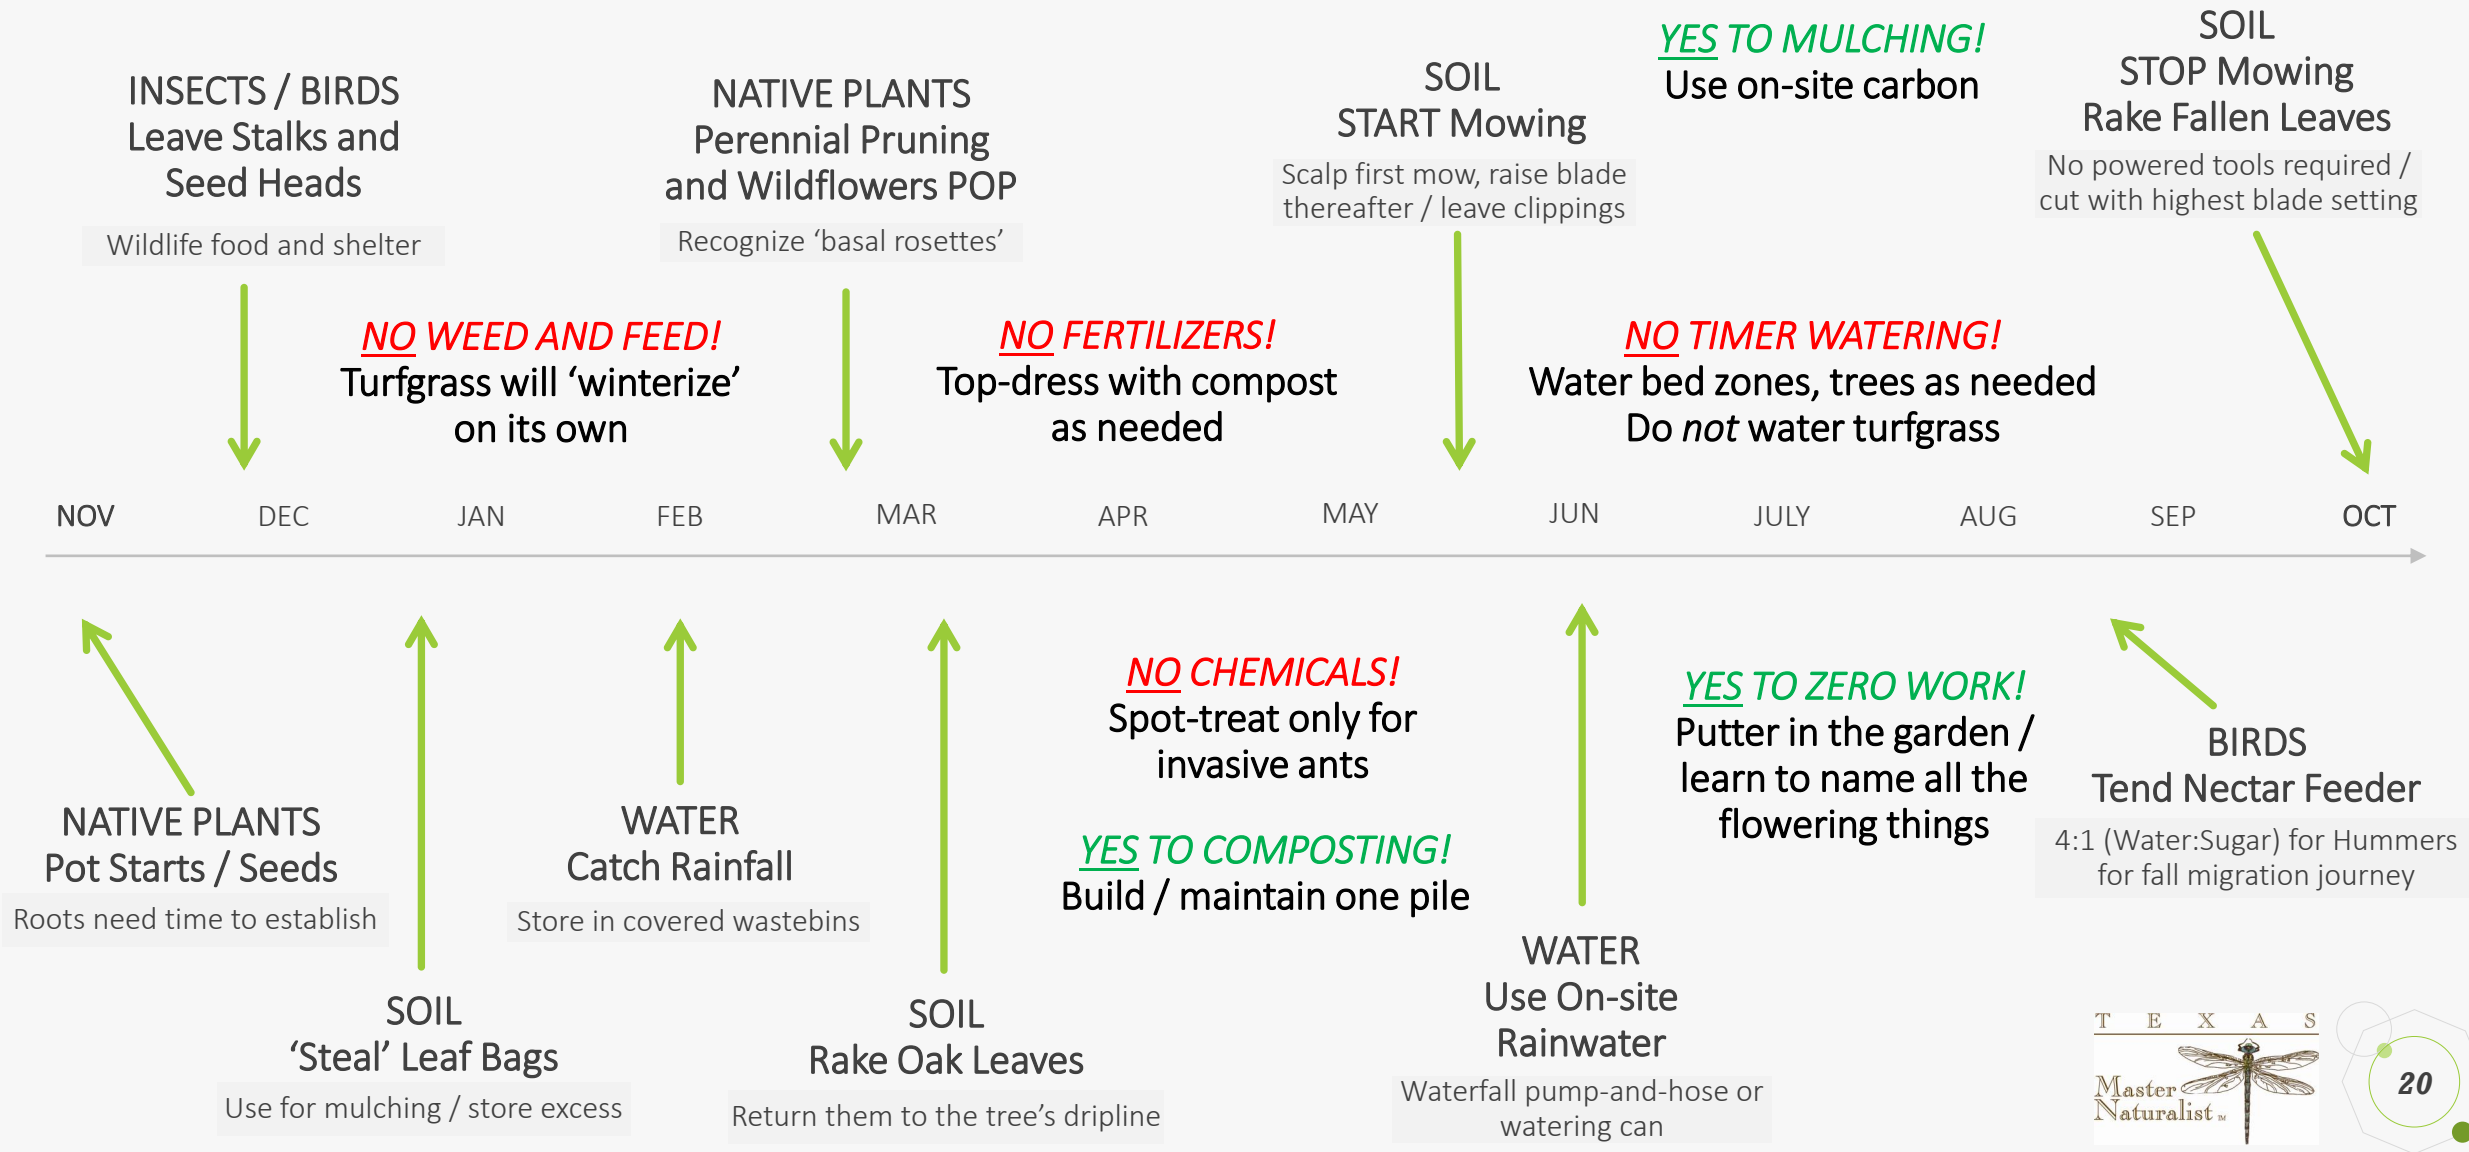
INSECTS / BIRDS
Leave Stalks and Seed Heads

Wildlife food and shelter

NATIVE PLANTS
Perennial Pruning and Wildflowers POP

Recognize ‘basal rosettes’

SOIL
START Mowing

Scalp first mow, raise blade thereafter / leave clippings

YES TO MULCHING!
Use on-site carbon

SOIL
STOP Mowing
Rake Fallen Leaves

No powered tools required / cut with highest blade setting

NO WEED AND FEED!
Turfgrass will ‘winterize’ on its own

NO FERTILIZERS!
Top-dress with compost as needed

NO TIMER WATERING!
Water bed zones, trees as needed
Do not water turfgrass

NOV DEC JAN FEB MAR APR MAY JUN JULY AUG SEP OCT

NATIVE PLANTS
Pot Starts / Seeds

Roots need time to establish

SOIL
‘Steal’ Leaf Bags

Use for mulching / store excess

WATER
Catch Rainfall

Store in covered wastebins

SOIL
Rake Oak Leaves

Return them to the tree’s dripline

NO CHEMICALS!
Spot-treat only for invasive ants

YES TO COMPOSTING!
Build / maintain one pile

WATER
Use On-site Rainwater

Waterfall pump-and-hose or watering can

YES TO ZERO WORK!
Putter in the garden / learn to name all the flowering things

BIRDS
Tend Nectar Feeder

4:1 (Water:Sugar) for Hummers for fall migration journey

TEXAS
Master Naturalist

20